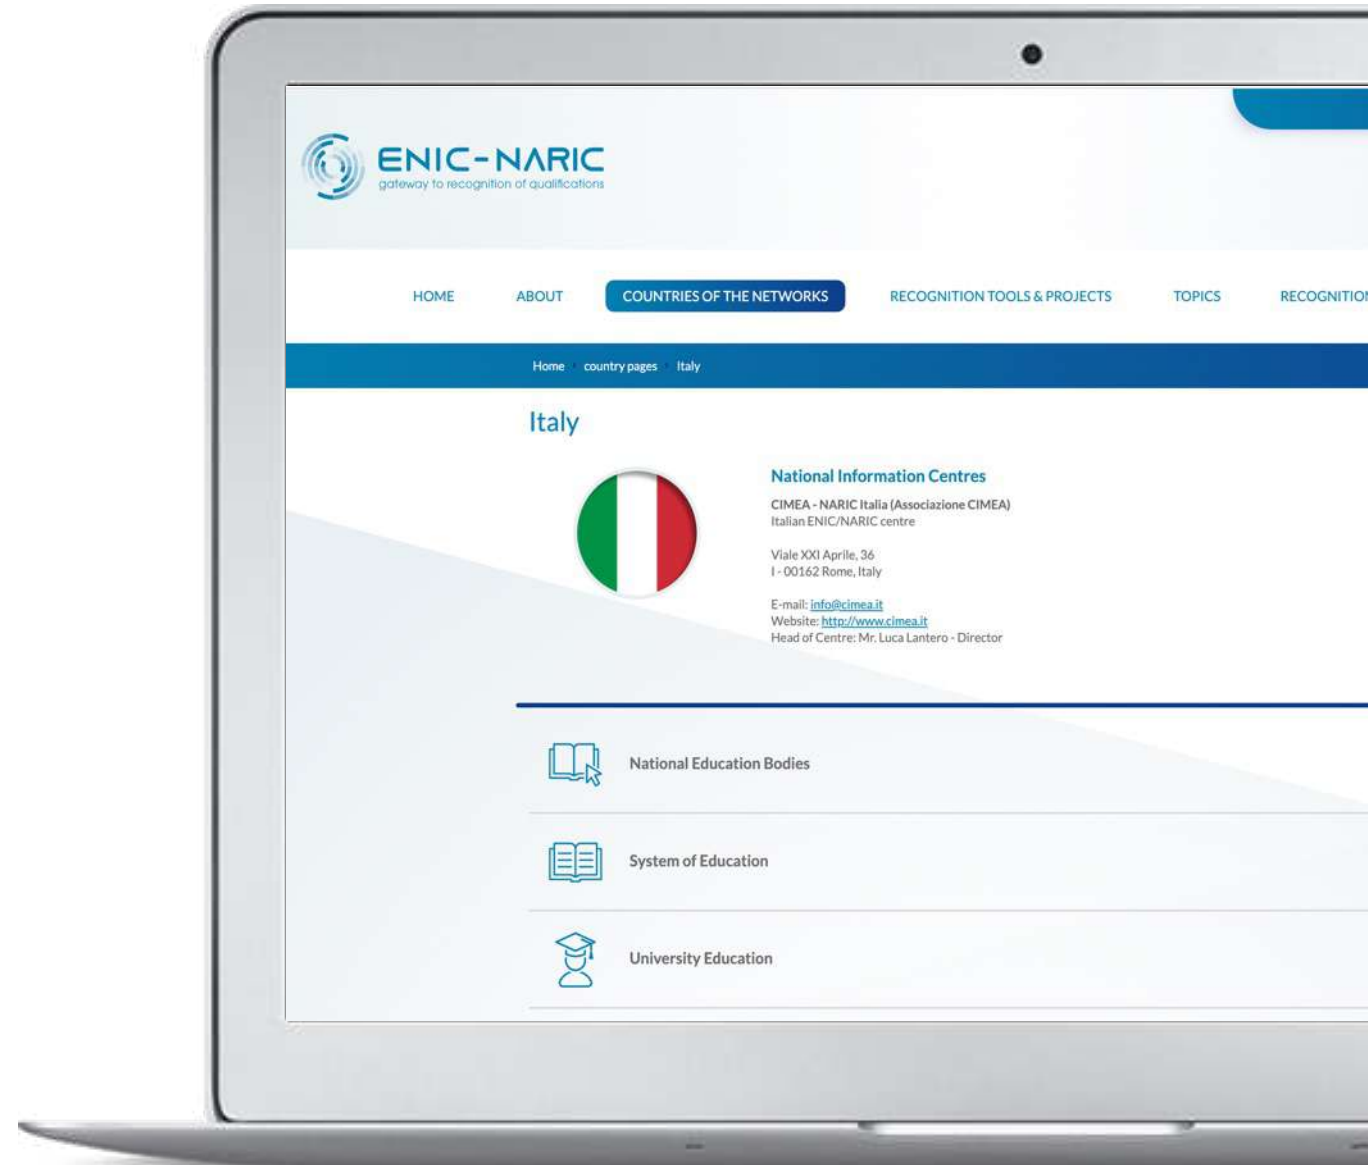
ENIC-NARIC
gateway to recognition of qualifications

HOME ABOUT COUNTRIES OF THE NETWORKS RECOGNITION TOOLS & PROJECTS TOPICS RECOGNITIO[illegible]

Home country pages Italy

Italy

National Information Centres

CIMEA - NARIC Italia (Associazione CIMEA)
Italian ENIC/NARIC centre

Viale XXI Aprile, 36
I - 00162 Rome, Italy

E-mail: info@cimea.it
Website: http://www.cimea.it
Head of Centre: Mr. Luca Lantero - Director

National Education Bodies

System of Education

University Education